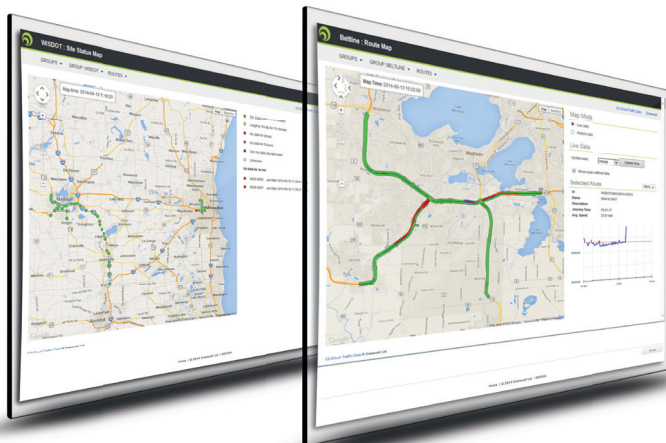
WISDOT : Site Status Map

GROUPS ▾ GROUP: WISDOT ▾ ROUTES ▾

Map time: 2014-08-12 11:16:20

Madison

Milwaukee

Google

Beltline : Route Map

GROUPS ▾ GROUP: BELTLINE ▾ ROUTES ▾

Map Time: 2014-08-13 15:02:00

Map Mode

Live data

Historic data

Live Data

Update

Selected Route

Google

Home | © 2014 Drakewell Ltd | WISDOT